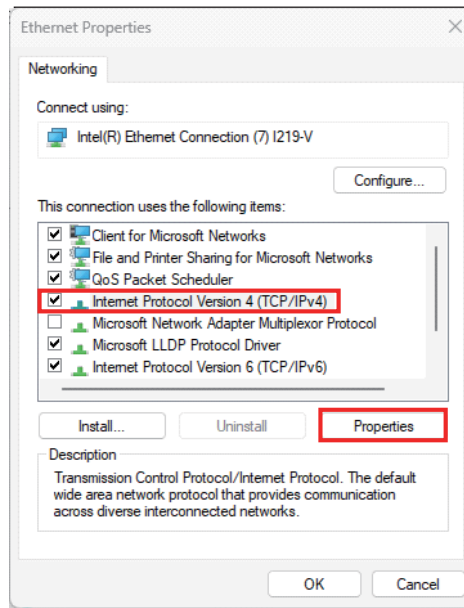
Ethernet Properties

Networking

Connect using:

Intel(R) Ethernet Connection (7) I219-V

Configure...

This connection uses the following items:

Client for Microsoft Networks
File and Printer Sharing for Microsoft Networks
QoS Packet Scheduler
Internet Protocol Version 4 (TCP/IPv4)
Microsoft Network Adapter Multiplexor Protocol
Microsoft LLDP Protocol Driver
Internet Protocol Version 6 (TCP/IPv6)

Install...
Uninstall
Properties

Description
Transmission Control Protocol/Internet Protocol. The default wide area network protocol that provides communication across diverse interconnected networks.

OK
Cancel